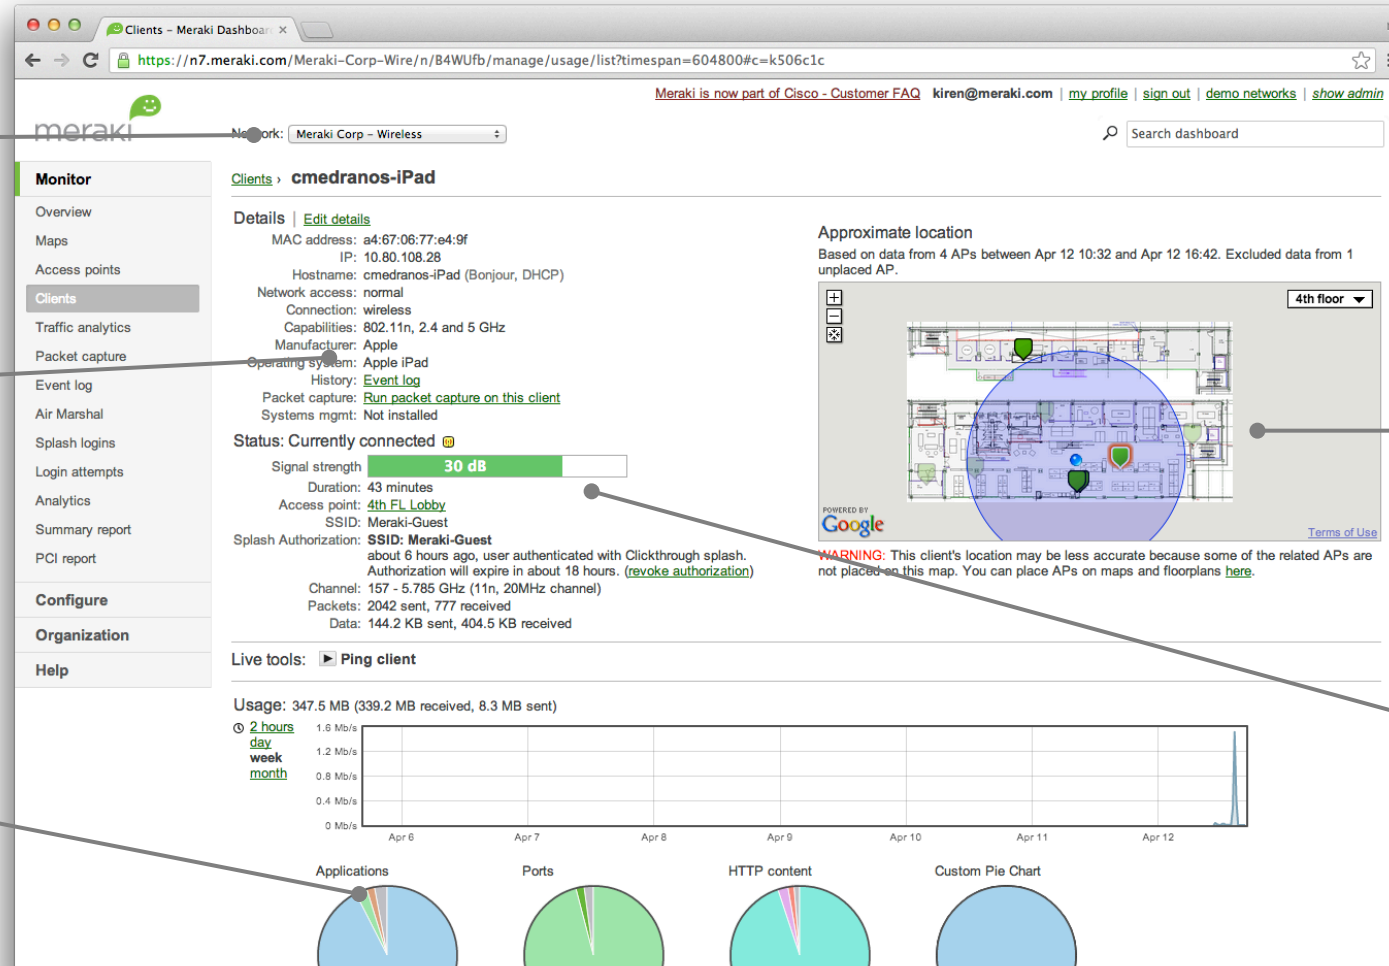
Clients – Meraki Dashboar ×

https://n7.meraki.com/Meraki-Corp-Wire/n/B4WUfb/manage/usage/list?timespan=604800#c=k506c1c

Meraki is now part of Cisco - Customer FAQ kiren@meraki.com | my profile | sign out | demo networks | show admin

meraki

Network: Meraki Corp – Wireless

Search dashboard

Monitor
Overview
Maps
Access points
Clients
Traffic analytics
Packet capture
Event log
Air Marshal
Splash logins
Login attempts
Analytics
Summary report
PCI report
Configure
Organization
Help

Clients › cmedranos-iPad

Details | Edit details
MAC address: a4:67:06:77:e4:9f
IP: 10.80.108.28
Hostname: cmedranos-iPad (Bonjour, DHCP)
Network access: normal
Connection: wireless
Capabilities: 802.11n, 2.4 and 5 GHz
Manufacturer: Apple
Operating system: Apple iPad
History: Event log
Packet capture: Run packet capture on this client
Systems mgmt: Not installed

Status: Currently connected
Signal strength 30 dB
Duration: 43 minutes
Access point: 4th FL Lobby
SSID: Meraki-Guest
Splash Authorization: SSID: Meraki-Guest
about 6 hours ago, user authenticated with Clickthrough splash.
Authorization will expire in about 18 hours. (revoke authorization)
Channel: 157 - 5.785 GHz (11n, 20MHz channel)
Packets: 2042 sent, 777 received
Data: 144.2 KB sent, 404.5 KB received

Approximate location
Based on data from 4 APs between Apr 12 10:32 and Apr 12 16:42. Excluded data from 1 unplaced AP.

4th floor

POWERED BY Google
Terms of Use

WARNING: This client's location may be less accurate because some of the related APs are not placed on this map. You can place APs on maps and floorplans here.

Live tools: Ping client

Usage: 347.5 MB (339.2 MB received, 8.3 MB sent)
2 hours
day
week
month

1.6 Mb/s
1.2 Mb/s
0.8 Mb/s
0.4 Mb/s
0 Mb/s
Apr 6 Apr 7 Apr 8 Apr 9 Apr 10 Apr 11 Apr 12

Applications
Ports
HTTP content
Custom Pie Chart